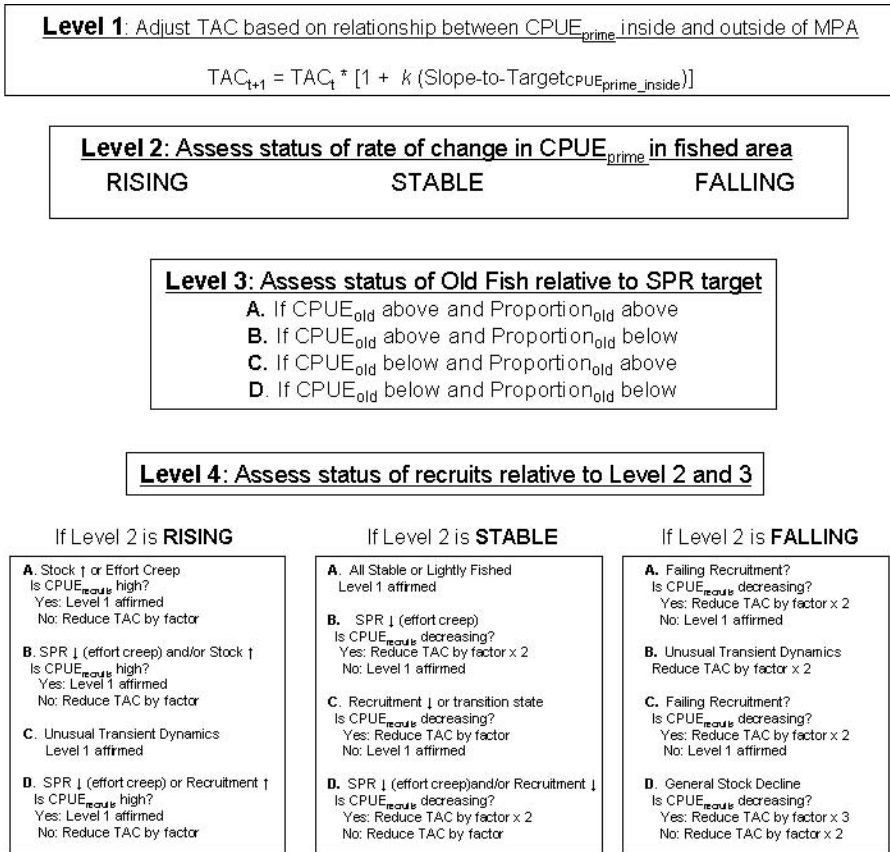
**Level 1**: Adjust TAC based on relationship between CPUE$_{prime}$ inside and outside of MPA

TAC$_{t+1}$ = TAC$_t$ * [1 + $k$ (Slope-to-Target$_{CPUE_{prime\_inside}}$)]

**Level 2**: Assess status of rate of change in CPUE$_{prime}$ in fished area

RISING STABLE FALLING

**Level 3**: Assess status of Old Fish relative to SPR target

**A.** If CPUE$_{old}$ above and Proportion$_{old}$ above
**B.** If CPUE$_{old}$ above and Proportion$_{old}$ below
**C.** If CPUE$_{old}$ below and Proportion$_{old}$ above
**D.** If CPUE$_{old}$ below and Proportion$_{old}$ below

**Level 4**: Assess status of recruits relative to Level 2 and 3

If Level 2 is **RISING**

**A.** Stock ↑ or Effort Creep
Is CPUE$_{recruits}$ high?
Yes: Level 1 affirmed
No: Reduce TAC by factor

**B.** SPR ↓ (effort creep) and/or Stock ↑
Is CPUE$_{recruits}$ high?
Yes: Level 1 affirmed
No: Reduce TAC by factor

**C.** Unusual Transient Dynamics
Level 1 affirmed

**D.** SPR ↓ (effort creep) or Recruitment ↑
Is CPUE$_{recruits}$ high?
Yes: Level 1 affirmed
No: Reduce TAC by factor

If Level 2 is **STABLE**

**A.** All Stable or Lightly Fished
Level 1 affirmed

**B.** SPR ↓ (effort creep)
Is CPUE$_{recruits}$ decreasing?
Yes: Reduce TAC by factor x 2
No: Level 1 affirmed

**C.** Recruitment ↓ or transition state
Is CPUE$_{recruits}$ decreasing?
Yes: Reduce TAC by factor
No: Level 1 affirmed

**D.** SPR ↓ (effort creep)and/or Recruitment ↓
Is CPUE$_{recruits}$ decreasing?
Yes: Reduce TAC by factor x 2
No: Reduce TAC by factor

If Level 2 is **FALLING**

**A.** Failing Recruitment?
Is CPUE$_{recruits}$ decreasing?
Yes: Reduce TAC by factor x 2
No: Level 1 affirmed

**B.** Unusual Transient Dynamics
Reduce TAC by factor x 2

**C.** Failing Recruitment?
Is CPUE$_{recruits}$ decreasing?
Yes: Reduce TAC by factor x 2
No: Level 1 affirmed

**D.** General Stock Decline
Is CPUE$_{recruits}$ decreasing?
Yes: Reduce TAC by factor x 3
No: Reduce TAC by factor x 2